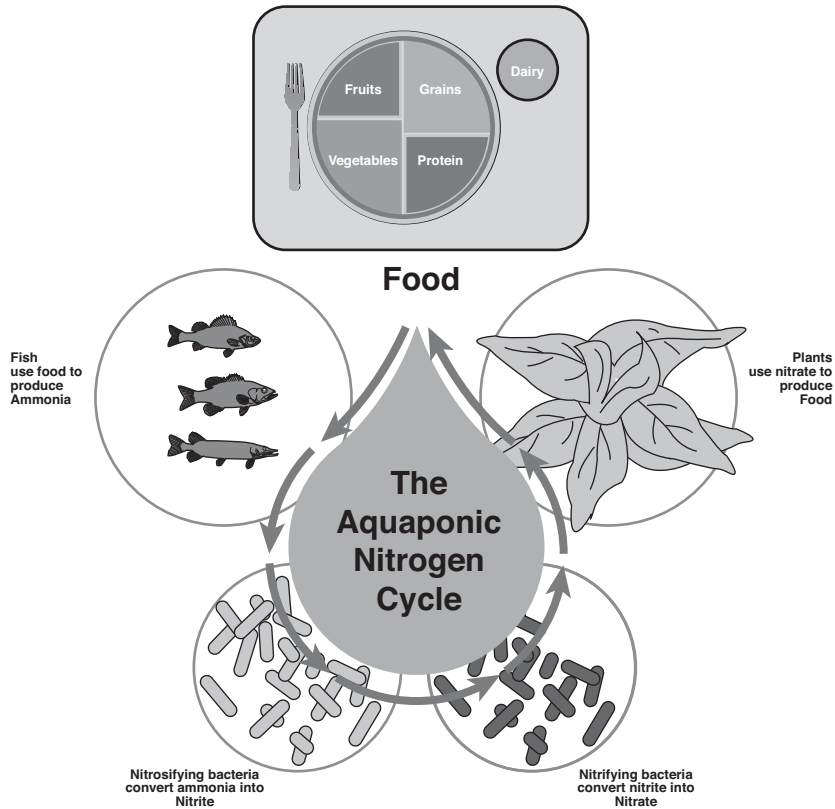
Fruits
Grains
Dairy
Vegetables
Protein

Food

Fish use food to produce Ammonia

Plants use nitrate to produce Food

The Aquaponic Nitrogen Cycle

Nitrosifying bacteria convert ammonia into Nitrite

Nitrifying bacteria convert nitrite into Nitrate